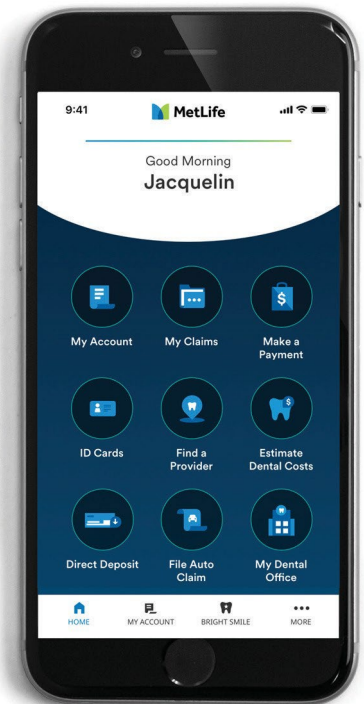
9:41

MetLife

Good Morning
Jacquelin

My Account

My Claims

Make a Payment

ID Cards

Find a Provider

Estimate Dental Costs

Direct Deposit

File Auto Claim

My Dental Office

HOME

MY ACCOUNT

BRIGHT SMILE

MORE